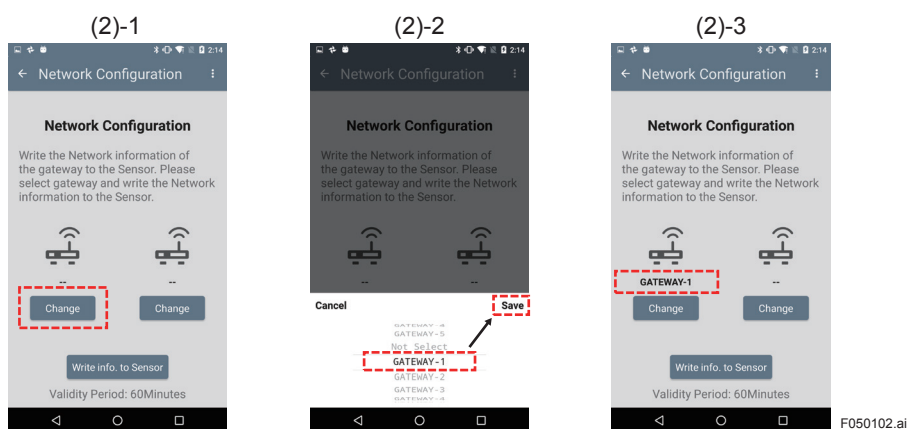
(2)-1

2:14

Network Configuration

Network Configuration

Write the Network information of the gateway to the Sensor. Please select gateway and write the Network information to the Sensor.

--

--

Change

Change

Write info. to Sensor

Validity Period: 60Minutes

(2)-2

2:14

Network Configuration

Network Configuration

Write the Network information of the gateway to the Sensor. Please select gateway and write the Network information to the Sensor.

--

--

Cancel

Save

GATEWAY-4

GATEWAY-5

Not Select

GATEWAY-1

GATEWAY-2

GATEWAY-3

GATEWAY-4

(2)-3

2:14

Network Configuration

Network Configuration

Write the Network information of the gateway to the Sensor. Please select gateway and write the Network information to the Sensor.

GATEWAY-1

--

Change

Change

Write info. to Sensor

Validity Period: 60Minutes

F050102.ai